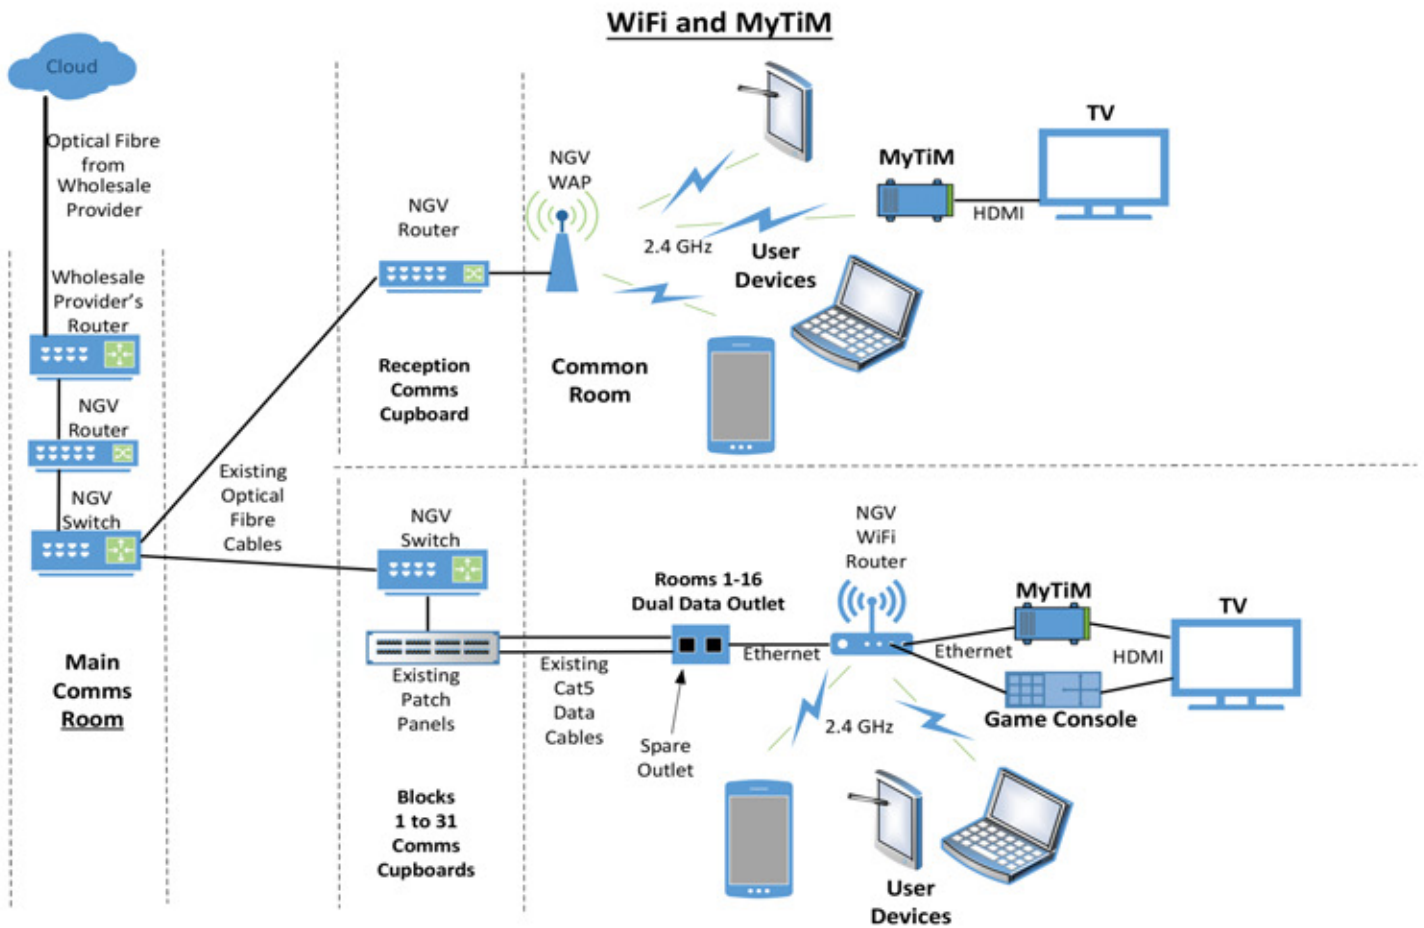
WiFi and MyTiM

Cloud

Optical Fibre from Wholesale Provider

Wholesale Provider's Router

NGV Router

NGV Switch

Main Comms Room

Existing Optical Fibre Cables

NGV Router

Reception Comms Cupboard

NGV WAP

2.4 GHz

User Devices

Common Room

MyTiM

HDMI

TV

NGV Switch

Existing Patch Panels

Existing Cat5 Data Cables

Blocks 1 to 31 Comms Cupboards

Rooms 1-16 Dual Data Outlet

Ethernet

Spare Outlet

NGV WiFi Router

Ethernet

MyTiM

HDMI

TV

Game Console

2.4 GHz

User Devices